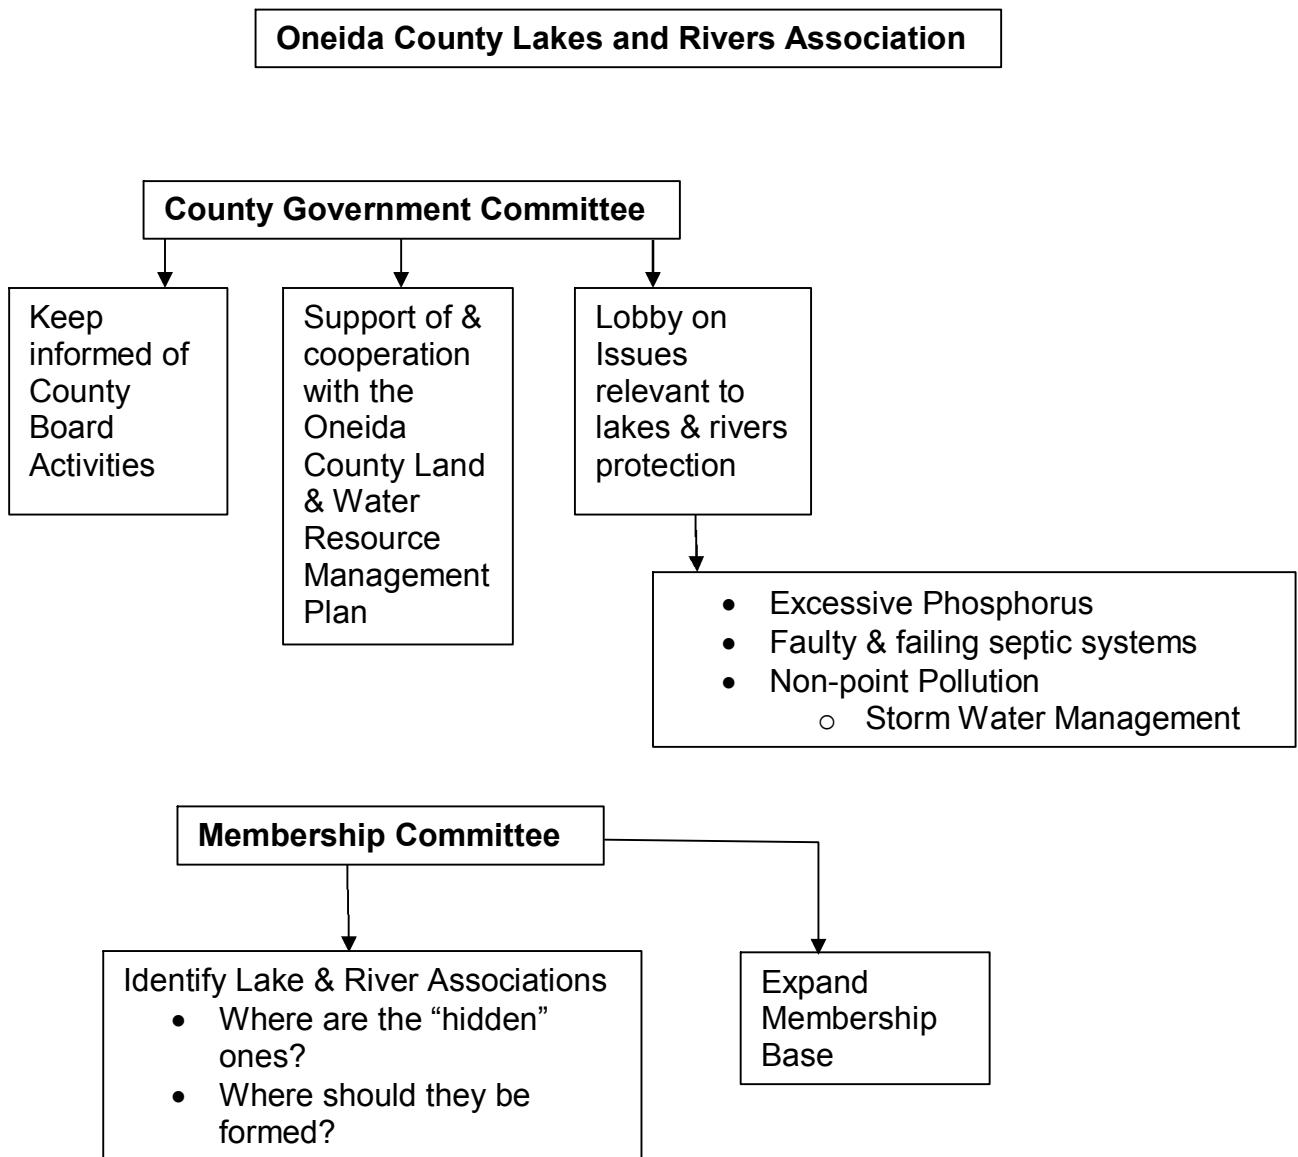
**Oneida County Lakes and Rivers Association**

**County Government Committee**

Keep informed of County Board Activities

Support of & cooperation with the Oneida County Land & Water Resource Management Plan

Lobby on Issues relevant to lakes & rivers protection

- Excessive Phosphorus
- Faulty & failing septic systems
- Non-point Pollution
  - Storm Water Management

**Membership Committee**

Identify Lake & River Associations
- Where are the "hidden" ones?
- Where should they be formed?

Expand Membership Base